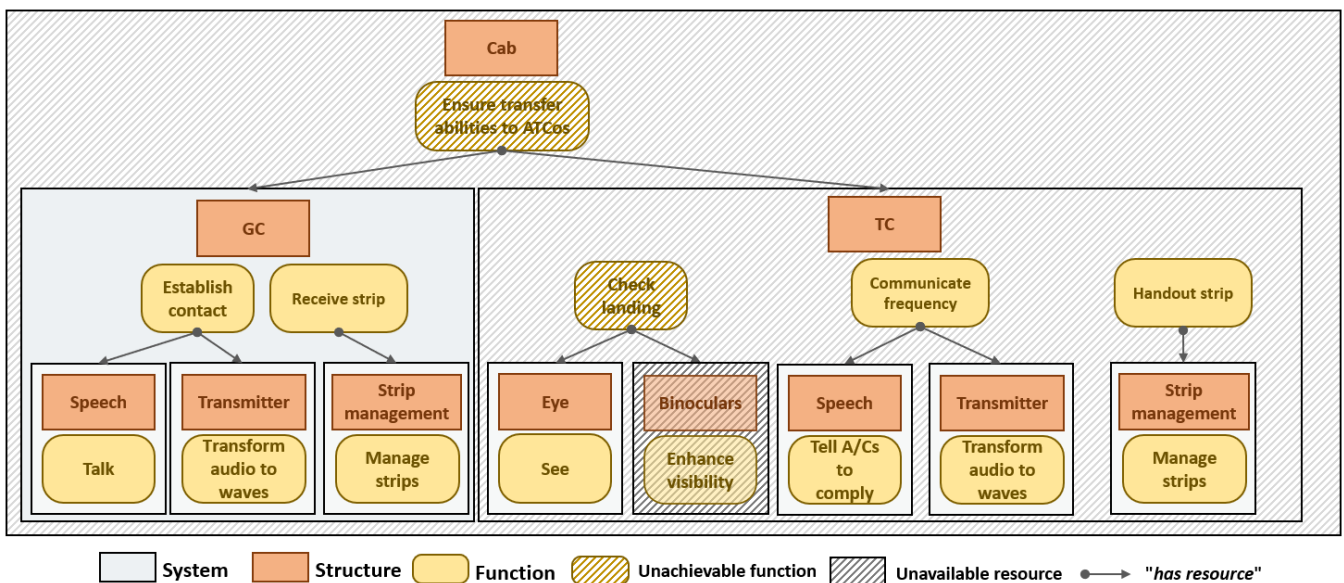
Cab

Ensure transfer abilities to ATCos

GC

Establish contact

Receive strip

Speech

Talk

Transmitter

Transform audio to waves

Strip management

Manage strips

TC

Check landing

Communicate frequency

Handout strip

Eye

See

Binoculars

Enhance visibility

Speech

Tell A/Cs to comply

Transmitter

Transform audio to waves

Strip management

Manage strips

System Structure Function Unachievable function Unavailable resource "*has resource*"